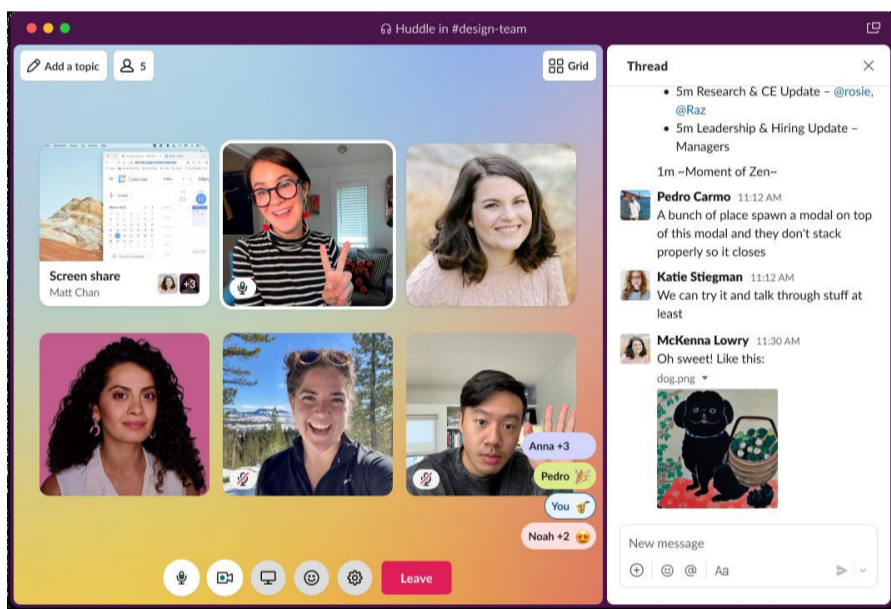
Huddle in #design-team

Add a topic
5
Grid

Screen share
Matt Chan
+3

Anna +3
Pedro
You
Noah +2

Leave

Thread

- 5m Research & CE Update – @rosie, @Raz
- 5m Leadership & Hiring Update – Managers

1m ~Moment of Zen~

Pedro Carmo 11:12 AM
A bunch of place spawn a modal on top of this modal and they don't stack properly so it closes

Katie Stiegman 11:12 AM
We can try it and talk through stuff at least

McKenna Lowry 11:30 AM
Oh sweet! Like this:
dog.png

New message
Aa